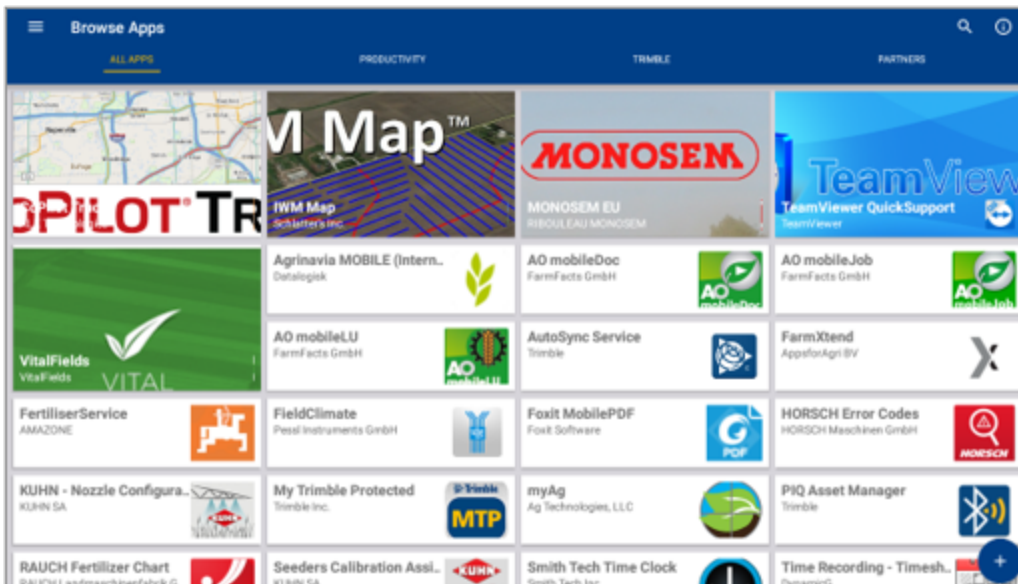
Browse Apps

ALL APPS PRODUCTIVITY TRIMBLE PARTNERS

OPILOT TR

M Map™
IWM Map
Schlatters Inc.

MONOSEM
MONOSEM EU
RIBOULEAU MONOSEM

TeamView
TeamViewer QuickSupport
TeamViewer

VitalFields
VitalFields
VITAL

Agrinavia MOBILE (Intern...
Datalogisk

AO mobileDoc
FarmFacts GmbH

AO mobileJob
FarmFacts GmbH

AO mobileLU
FarmFacts GmbH

AutoSync Service
Trimble

FarmXtend
AppsforAgri BV

FertiliserService
AMAZONE

FieldClimate
Pessl Instruments GmbH

Foxit MobilePDF
Foxit Software

HORSCH Error Codes
HORSCH Maschinen GmbH

KUHN - Nozzle Configura...
KUHN SA

My Trimble Protected
Trimble Inc.
MTP

myAg
Ag Technologies, LLC

PIQ Asset Manager
Trimble

RAUCH Fertilizer Chart
RAUCH Landmaschinenfabrik G

Seeders Calibration Assi...
KUHN SA

Smith Tech Time Clock
Smith Tech Inc

Time Recording - Timesh...
DynamicG